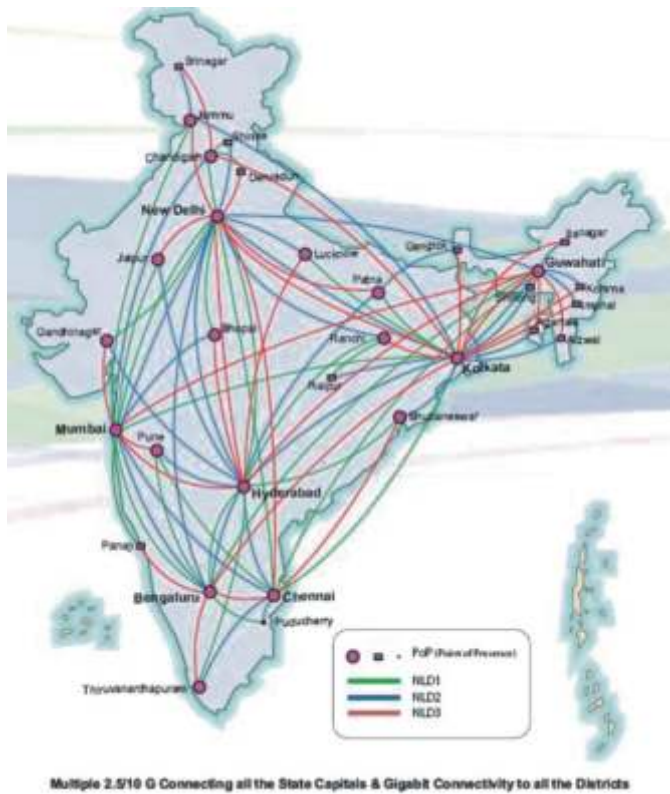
Srinagar
Jammu
Shimla
Chandigarh
Dehradun
New Delhi
Lucknow
Jaipur
Gangtok
Itanagar
Patna
Guwahati
Shillong
Kohima
Imphal
Agartala
Aizawl
Gandhinagar
Bhopal
Ranchi
Kolkata
Raipur
Bhubaneswar
Mumbai
Pune
Hyderabad
Panaji
Bengaluru
Chennai
Puducherry
Thiruvananthapuram
PoP (Point of Presence)
NLD1
NLD2
NLD3
Multiple 2.5/10 G Connecting all the State Capitals & Gigabit Connectivity to all the Districts